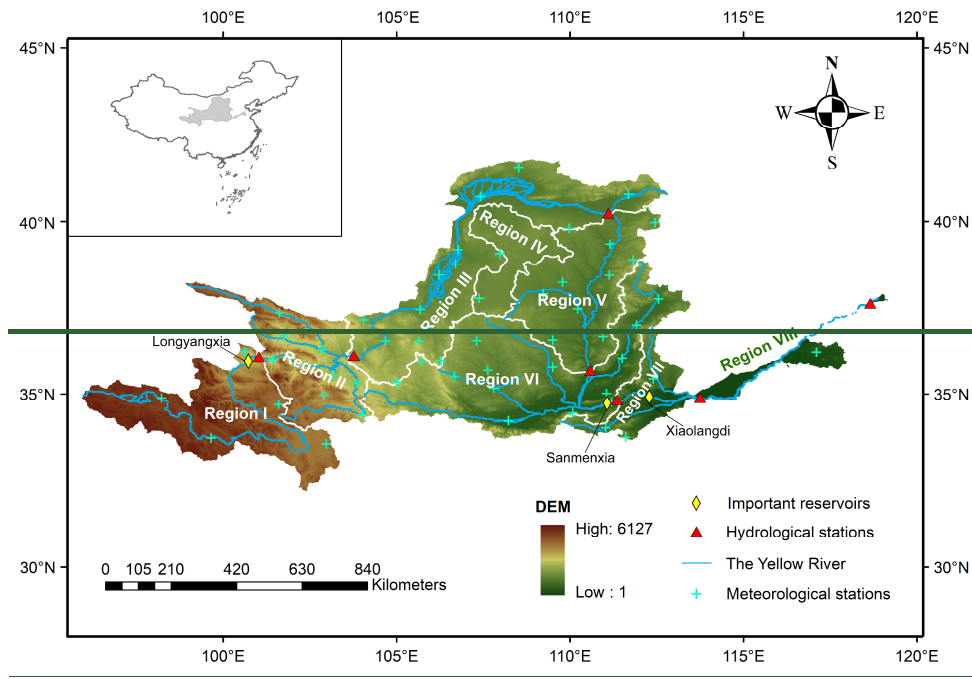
100°E 105°E 110°E 115°E 120°E

45°N 45°N

N
W E
S

40°N 40°N

Region IV

Region III

Region V

Longyangxia

Region II

Region VI

Region VIII

Region VII

35°N 35°N

Region I

Xiaolangdi

Sanmenxia

DEM

High: 6127

Low : 1

Important reservoirs

Hydrological stations

The Yellow River

Meteorological stations

30°N 30°N

0 105 210 420 630 840
Kilometers

100°E 105°E 110°E 115°E 120°E